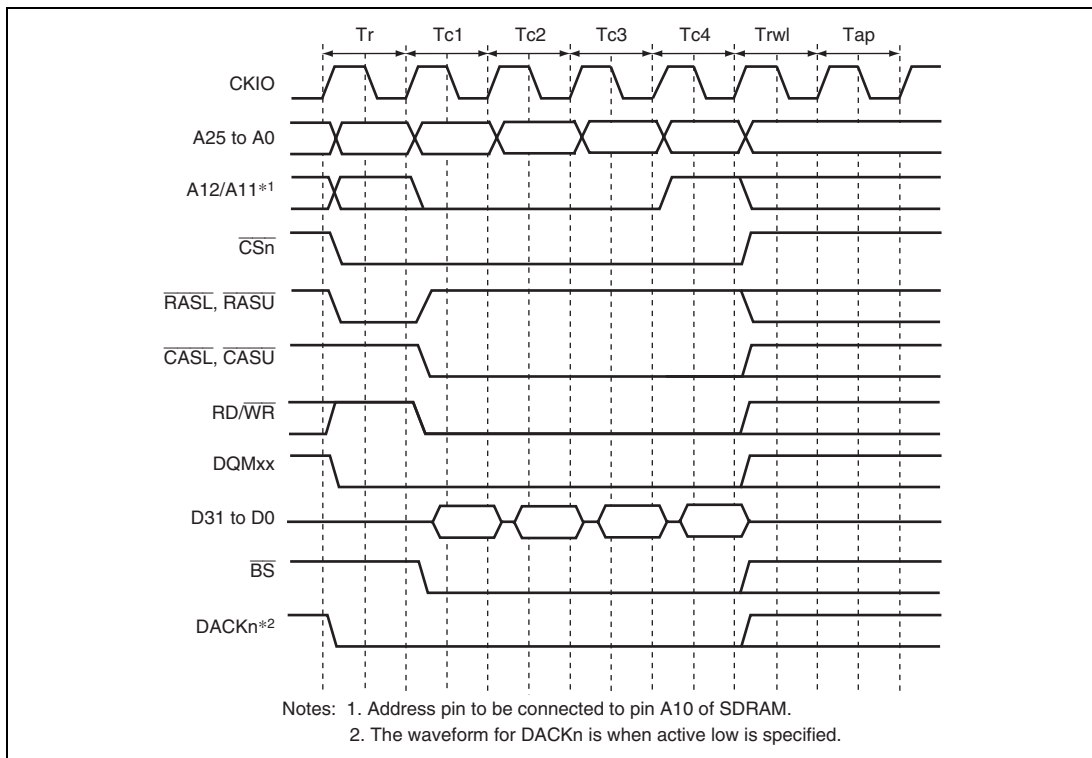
Tr Tc1 Tc2 Tc3 Tc4 Trwl Tap

CKIO

A25 to A0

A12/A11*1

$\overline{\text{CSn}}$

$\overline{\text{RASL}}$, $\overline{\text{RASU}}$

$\overline{\text{CASL}}$, $\overline{\text{CASU}}$

RD/$\overline{\text{WR}}$

DQMxx

D31 to D0

$\overline{\text{BS}}$

DACKn*2

Notes: 1. Address pin to be connected to pin A10 of SDRAM.
2. The waveform for DACKn is when active low is specified.